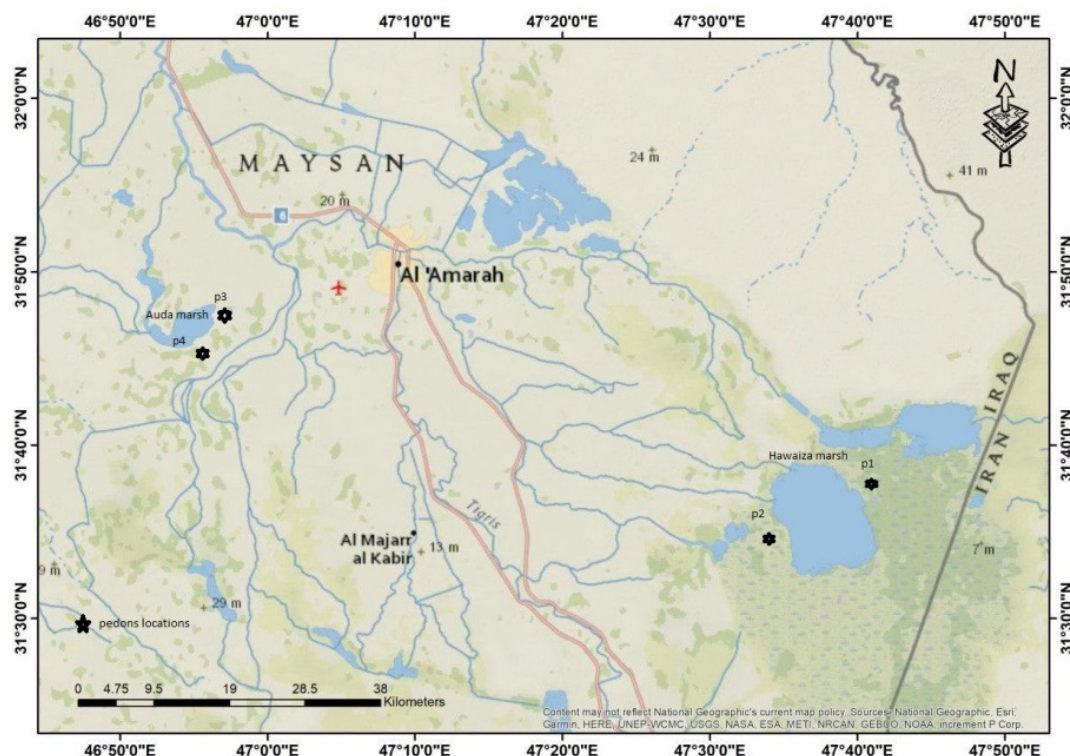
46°50'0"E 47°0'0"E 47°10'0"E 47°20'0"E 47°30'0"E 47°40'0"E 47°50'0"E

32°0'0"N 31°50'0"N 31°40'0"N 31°30'0"N

32°0'0"N 31°50'0"N 31°40'0"N 31°30'0"N

N

MAYSAN

6

20 m

24 m

41 m

Al 'Amarah

p3

Auda marsh

p4

IRAQ

IRAN

Hawaiza marsh

p1

p2

Tigris

Al Majarr al Kabir

13 m

7 m

9 m

29 m

pedons locations

0 4.75 9.5 19 28.5 38 Kilometers

Content may not reflect National Geographic's current map policy. Sources: National Geographic, Esri, Garmin, HERE, UNEP-WCMC, USGS, NASA, ESA, METI, NRCAN, GEBCO, NOAA, increment P Corp.

46°50'0"E 47°0'0"E 47°10'0"E 47°20'0"E 47°30'0"E 47°40'0"E 47°50'0"E